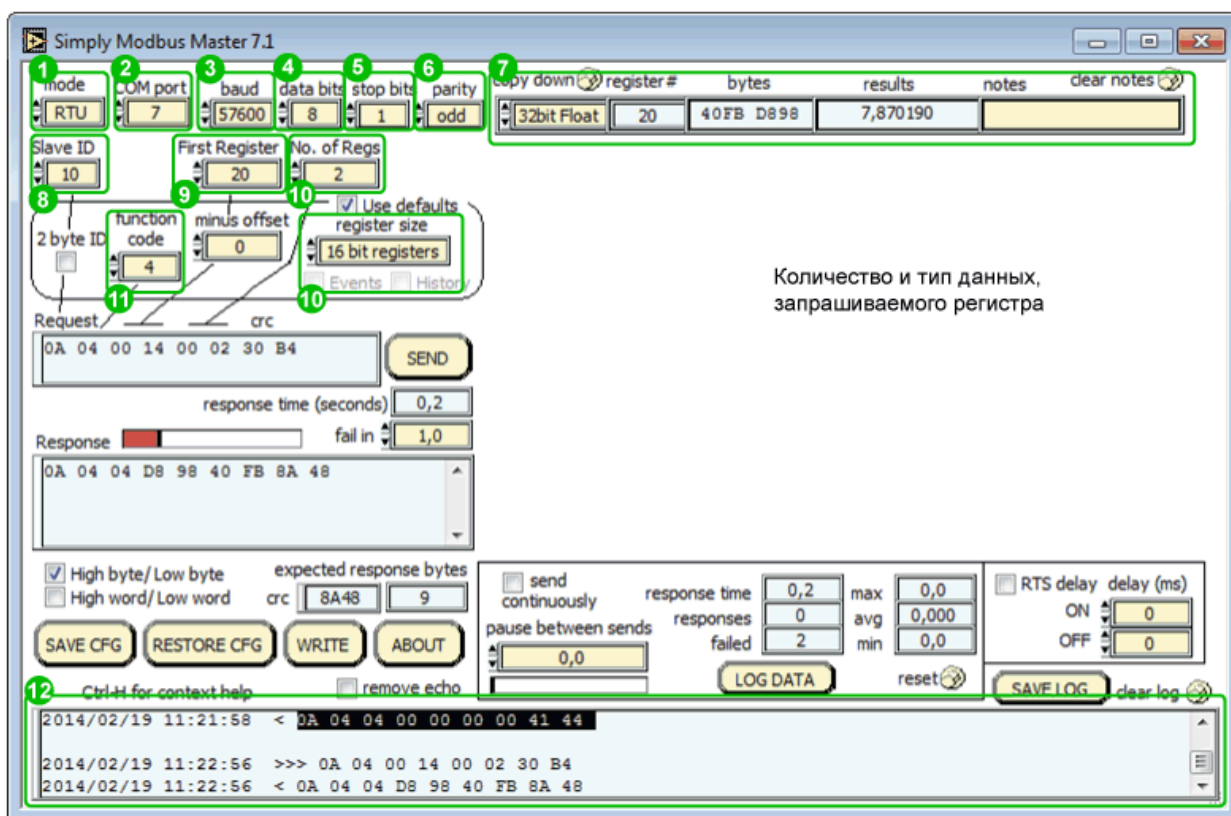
Simply Modbus Master 7.1

1 mode RTU
2 COM port 7
3 baud 57600
4 data bits 8
5 stop bits 1
6 parity odd
7 copy down register # bytes results notes clear notes
32bit Float 20 40FB D898 7,870190

Slave ID 10
8
First Register 20
9
No. of Regs 2
10
Use defaults
2 byte ID
function code 4
11
minus offset 0
register size 16 bit registers
10
Events History

Количество и тип данных, запрашиваемого регистра

Request crc
0A 04 00 14 00 02 30 B4
SEND
response time (seconds) 0,2
Response fail in 1,0
0A 04 04 D8 98 40 FB 8A 48

High byte/ Low byte
High word/ Low word
expected response bytes
crc 8A48 9
SAVE CFG RESTORE CFG WRITE ABOUT

send continuously
pause between sends
0,0
response time 0,2 max 0,0
responses 0 avg 0,000
failed 2 min 0,0
LOG DATA reset

RTS delay delay (ms)
ON 0
OFF 0
SAVE LOG clear log

12 Ctrl-H for context help remove echo
2014/02/19 11:21:58 < 0A 04 04 00 00 00 00 41 44

2014/02/19 11:22:56 >>> 0A 04 00 14 00 02 30 B4
2014/02/19 11:22:56 < 0A 04 04 D8 98 40 FB 8A 48